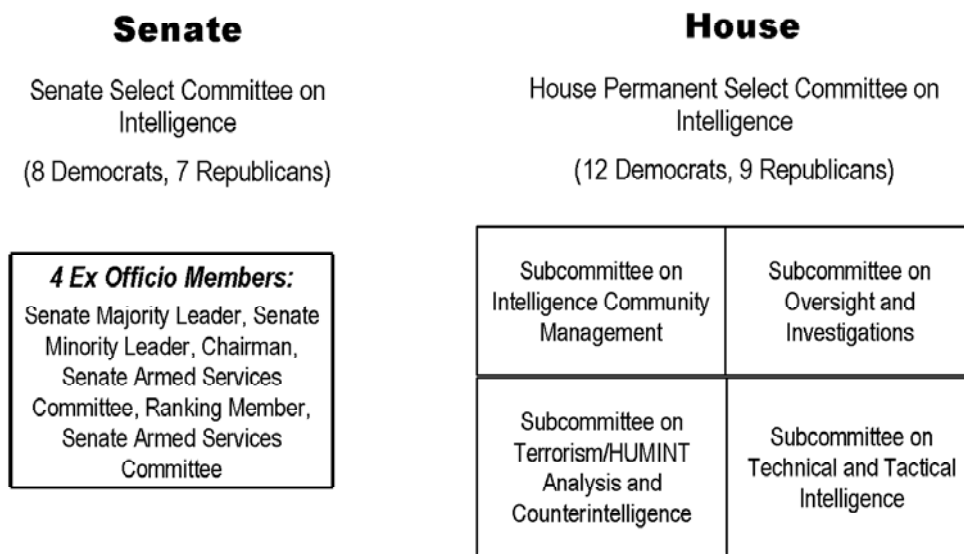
**Senate**

Senate Select Committee on Intelligence

(8 Democrats, 7 Republicans)

*4 Ex Officio Members:*
Senate Majority Leader, Senate Minority Leader, Chairman, Senate Armed Services Committee, Ranking Member, Senate Armed Services Committee

**House**

House Permanent Select Committee on Intelligence

(12 Democrats, 9 Republicans)

| Subcommittee on Intelligence Community Management | Subcommittee on Oversight and Investigations |
|---|---|
| Subcommittee on Terrorism/HUMINT Analysis and Counterintelligence | Subcommittee on Technical and Tactical Intelligence |